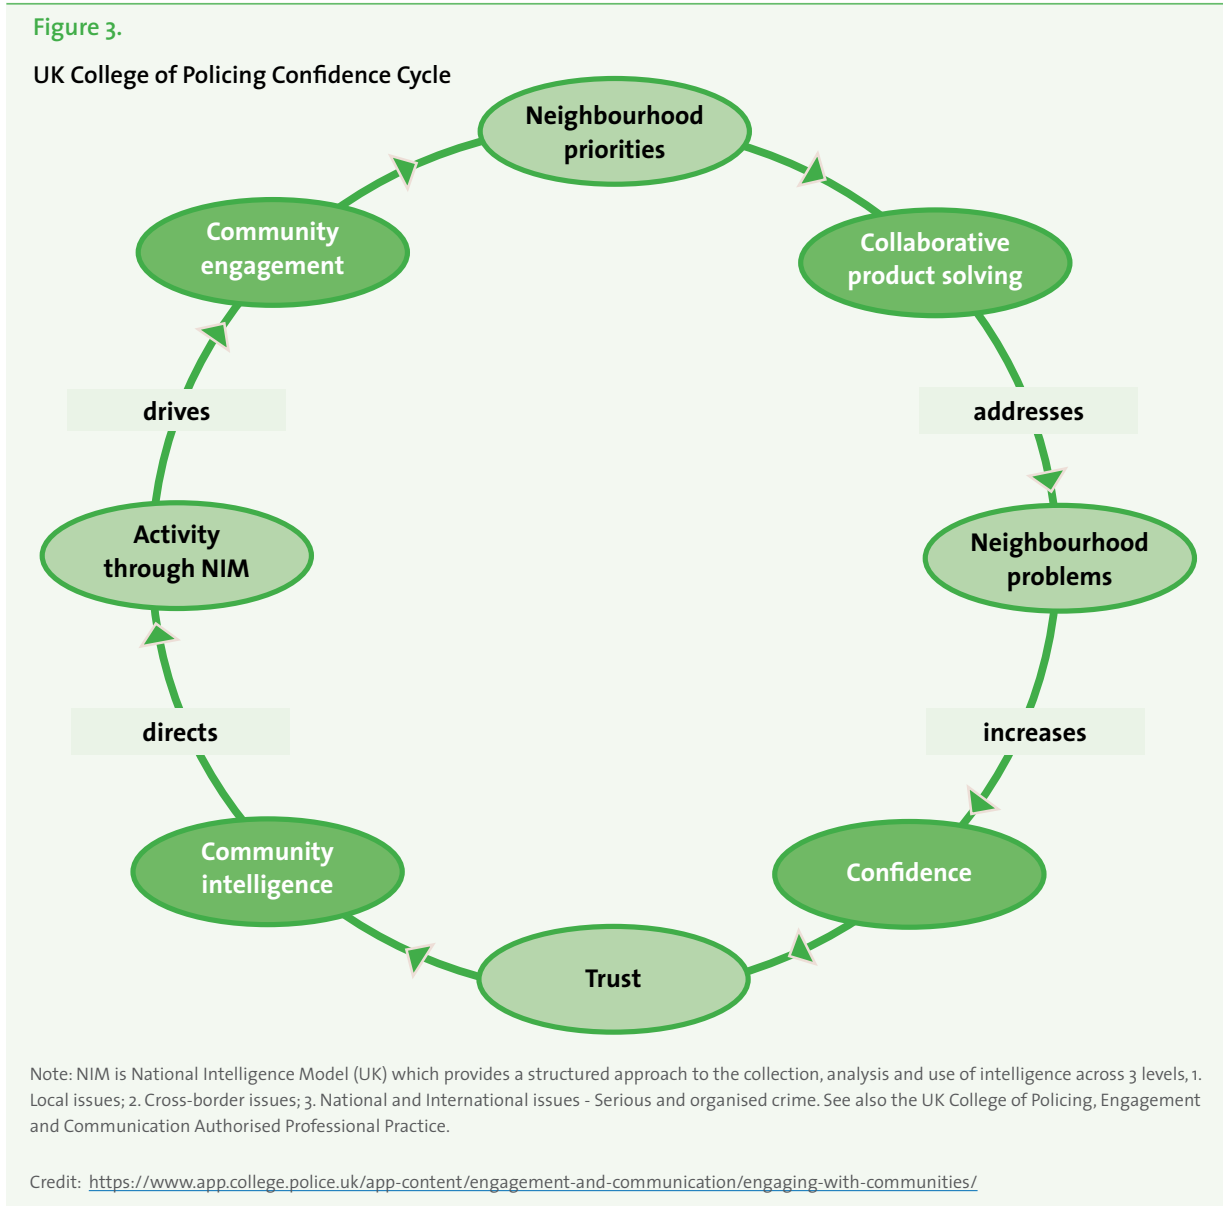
Figure 3.

UK College of Policing Confidence Cycle

Neighbourhood priorities

Collaborative product solving

addresses

Neighbourhood problems

increases

Confidence

Trust

Community intelligence

directs

Activity through NIM

drives

Community engagement

Note: NIM is National Intelligence Model (UK) which provides a structured approach to the collection, analysis and use of intelligence across 3 levels, 1. Local issues; 2. Cross-border issues; 3. National and International issues - Serious and organised crime. See also the UK College of Policing, Engagement and Communication Authorised Professional Practice.

Credit: https://www.app.college.police.uk/app-content/engagement-and-communication/engaging-with-communities/